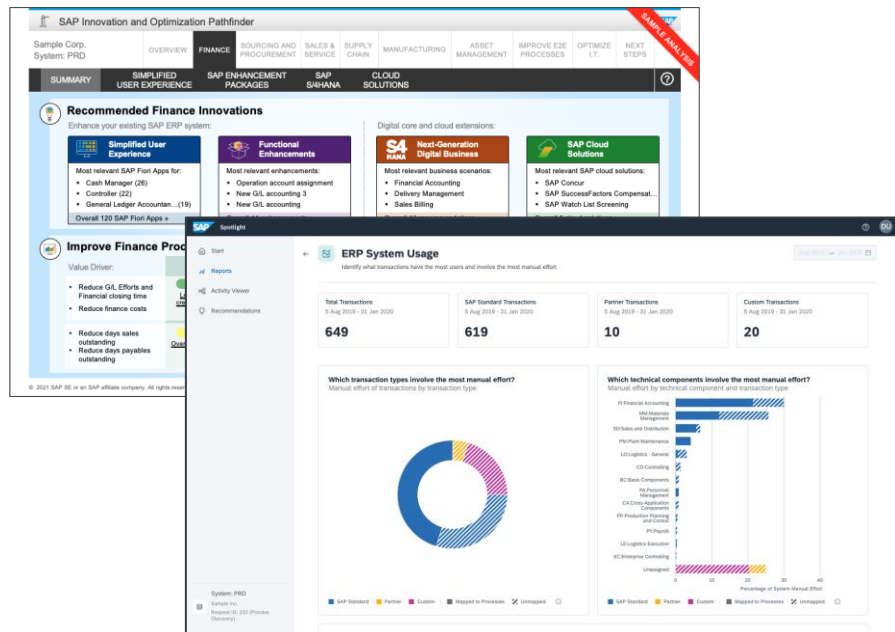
SAP Innovation and Optimization Pathfinder

SAMPLE ANALYSIS

Sample Corp.
System: PRD

OVERVIEW | FINANCE | SOURCING AND PROCUREMENT | SALES & SERVICE | SUPPLY CHAIN | MANUFACTURING | ASSET MANAGEMENT | IMPROVE E2E PROCESSES | OPTIMIZE I.T. | NEXT STEPS

SUMMARY | SIMPLIFIED USER EXPERIENCE | SAP ENHANCEMENT PACKAGES | SAP S/4HANA | CLOUD SOLUTIONS

Recommended Finance Innovations

Enhance your existing SAP ERP system:

Simplified User Experience

Most relevant SAP Fiori Apps for:
• Cash Manager (26)
• Controller (22)
• General Ledger Accountan...(19)
Overall 120 SAP Fiori Apps »

Functional Enhancements

Most relevant enhancements:
• Operation account assignment
• New G/L accounting 3
• New G/L accounting

Digital core and cloud extensions:

S/4 HANA Next-Generation Digital Business

Most relevant business scenarios:
• Financial Accounting
• Delivery Management
• Sales Billing

SAP Cloud Solutions

Most relevant SAP cloud solutions:
• SAP Concur
• SAP SuccessFactors Compensat...
• SAP Watch List Screening

Improve Finance Proc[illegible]

Value Driver:

• Reduce G/L Efforts and Financial closing time
• Reduce finance costs

• Reduce days sales outstanding
• Reduce days payables outstanding

© 2021 SAP SE or an SAP affiliate company. All rights reser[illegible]

SAP Spotlight

DU

Start
Reports
Activity Viewer
Recommendations

ERP System Usage

Identify what transactions have the most users and involve the most manual effort

Total Transactions
5 Aug 2019 - 31 Jan 2020
649

SAP Standard Transactions
5 Aug 2019 - 31 Jan 2020
619

Partner Transactions
5 Aug 2019 - 31 Jan 2020
10

Custom Transactions
5 Aug 2019 - 31 Jan 2020
20

Which transaction types involve the most manual effort?
Manual effort of transactions by transaction type

Which technical components involve the most manual effort?
Manual effort by technical component and transaction type

FI Financial Accounting
MM Materials Management
SD Sales and Distribution
PM Plant Maintenance
LO Logistics - General
CO Controlling
BC Basis Components
PA Personnel Management
CA Cross-Application Components
PP Production Planning and Control
PY Payroll
LE Logistics Execution
EC Enterprise Controlling
Unassigned

0 10 20 30 40
Percentage of System Manual Effort

SAP Standard | Partner | Custom | Mapped to Processes | Unmapped

SAP Standard | Partner | Custom | Mapped to Processes | Unmapped

System: PRD
Sample Inc.
Request ID: 222 (Process Discovery)